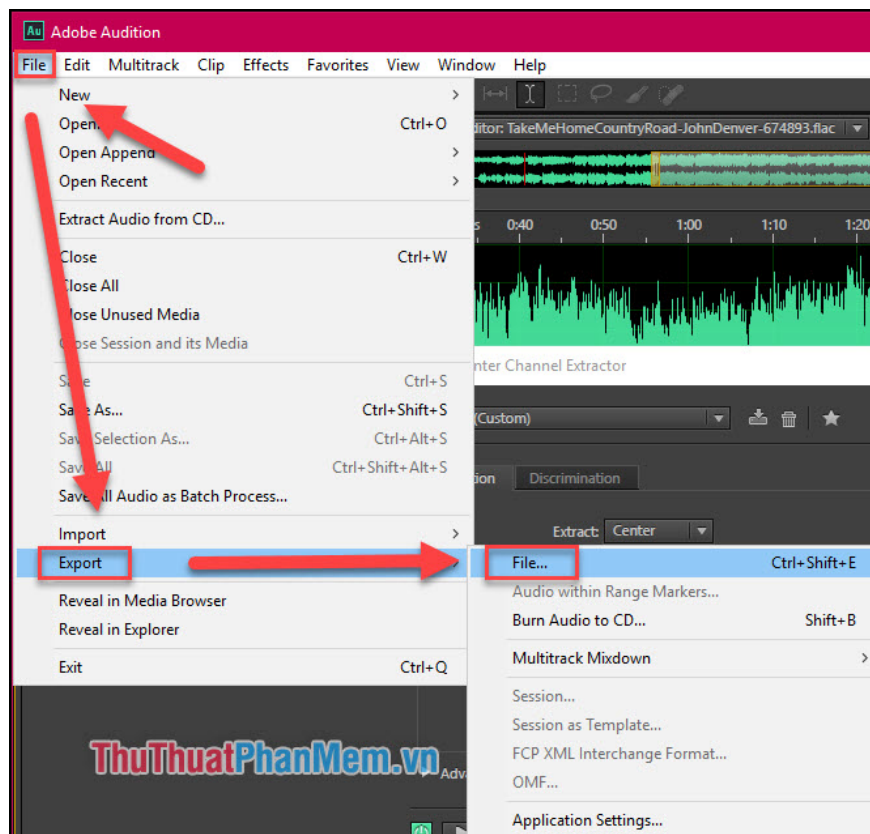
Au Adobe Audition

File Edit Multitrack Clip Effects Favorites View Window Help

New >
Open Ctrl+O
Open Append >
Open Recent >

Extract Audio from CD...

Close Ctrl+W
Close All
Close Unused Media
Close Session and its Media

Save Ctrl+S
Save As... Ctrl+Shift+S
Save Selection As... Ctrl+Alt+S
Save All Ctrl+Shift+Alt+S
Save All Audio as Batch Process...

Import >
Export >

Reveal in Media Browser
Reveal in Explorer

Exit Ctrl+Q

ditor: TakeMeHomeCountryRoad-JohnDenver-674893.flac

0:40 0:50 1:00 1:10 1:20

nter Channel Extractor

(Custom)

tion Discrimination

Extract: Center

File... Ctrl+Shift+E
Audio within Range Markers...
Burn Audio to CD... Shift+B

Multitrack Mixdown >

Session...
Session as Template...
FCP XML Interchange Format...
OMF...

Application Settings...

Adv

ThuThuatPhanMem.vn